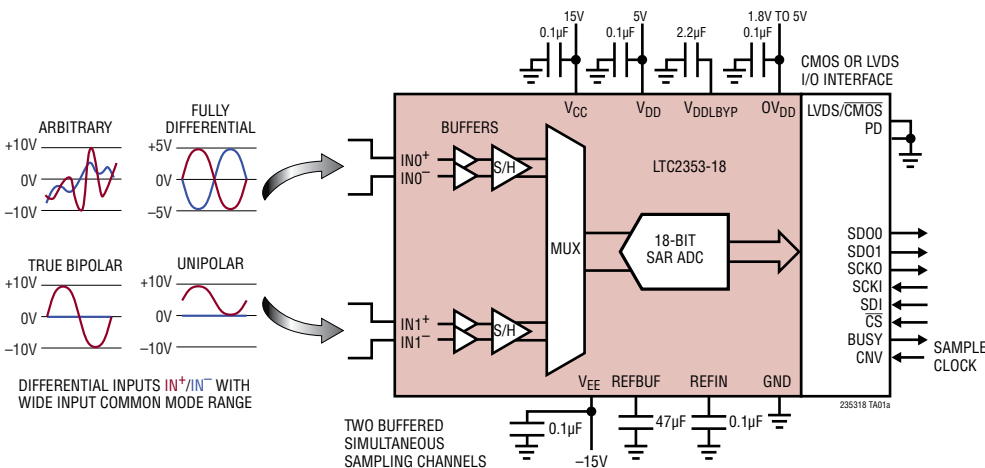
15V
0.1µF
5V
0.1µF
2.2µF
1.8V TO 5V
0.1µF
CMOS OR LVDS I/O INTERFACE

$V_{CC}$
$V_{DD}$
$V_{DDLBYP}$
$OV_{DD}$
LVDS/$\overline{CMOS}$
PD

ARBITRARY
+10V
0V
−10V

FULLY DIFFERENTIAL
+5V
0V
−5V

BUFFERS
$IN0^+$
$IN0^-$
S/H
LTC2353-18

MUX
18-BIT SAR ADC

SDO0
SDO1
SCKO
SCKI
SDI
$\overline{CS}$
BUSY
CNV
SAMPLE CLOCK

TRUE BIPOLAR
+10V
0V
−10V

UNIPOLAR
+10V
0V
−10V

$IN1^+$
$IN1^-$
S/H

DIFFERENTIAL INPUTS $IN^+$/$IN^-$ WITH WIDE INPUT COMMON MODE RANGE

$V_{EE}$
REFBUF
REFIN
GND
0.1µF
47µF
0.1µF
−15V

TWO BUFFERED SIMULTANEOUS SAMPLING CHANNELS

235318 TA01a